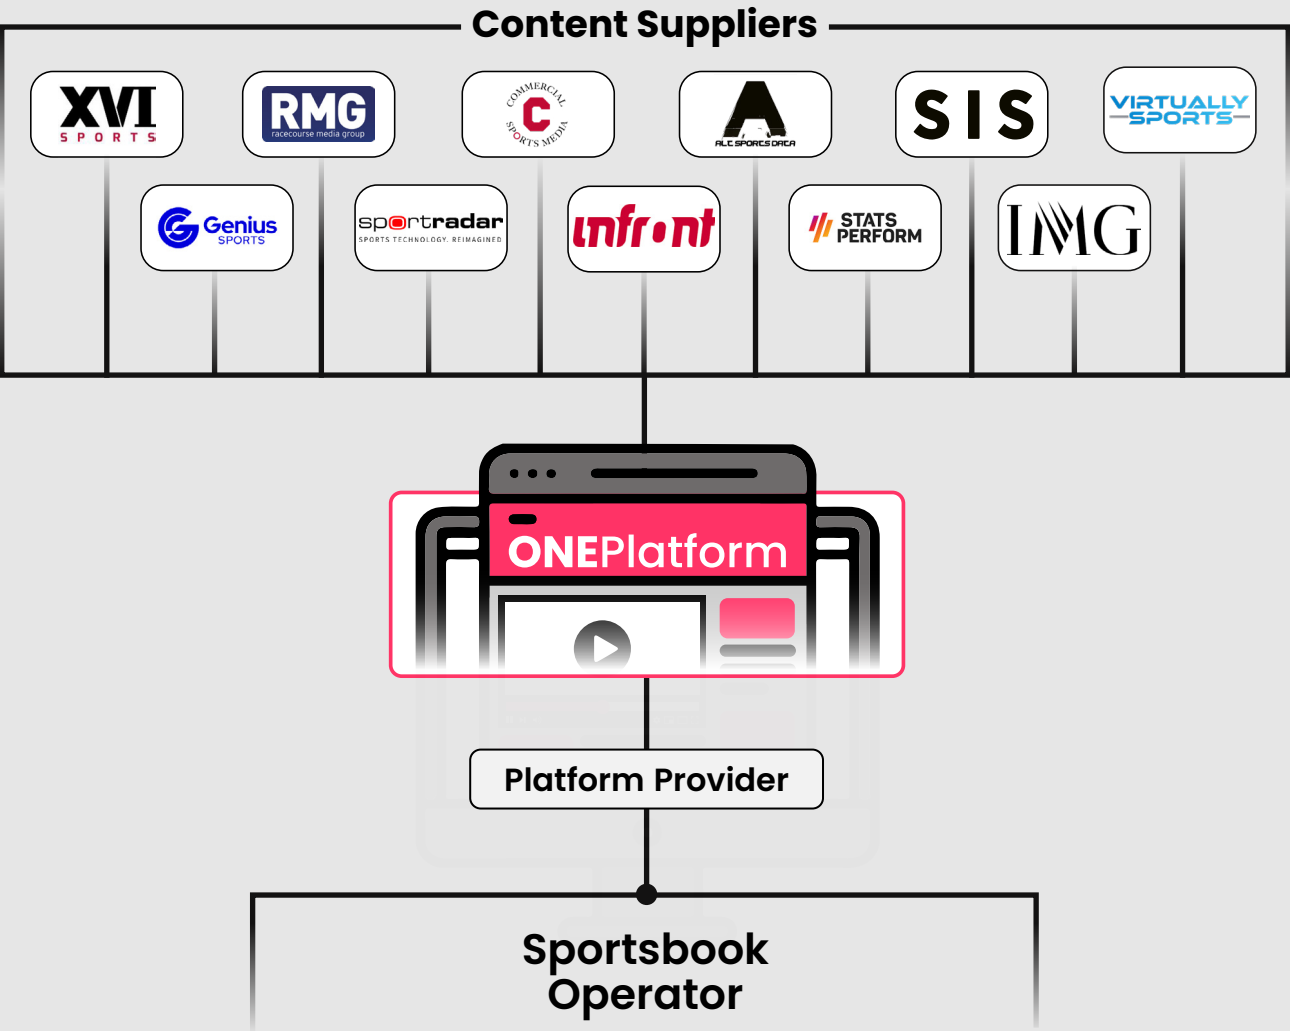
Content Suppliers

XVI SPORTS

RMG racecourse media group

COMMERCIAL C SPORTS MEDIA

A ALC SPORTS DATA

SIS

VIRTUALLY SPORTS

Genius SPORTS

sportradar SPORTS TECHNOLOGY. REIMAGINED

infront

STATS PERFORM

IMG

ONEPlatform

Platform Provider

Sportsbook Operator